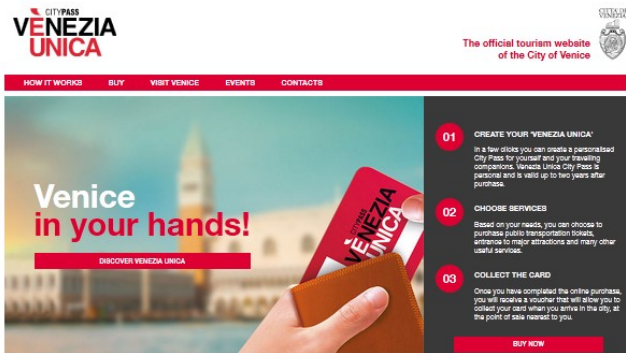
CITYPASS
VÈNEZIA
UNICA

CITTÀ DI VENEZIA

The official tourism website of the City of Venice

HOW IT WORKS BUY VISIT VENICE EVENTS CONTACTS

Venice
in your hands!

DISCOVER VENEZIA UNICA

CITYPASS
VÈNEZIA
UNICA

01 CREATE YOUR 'VENEZIA UNICA'

In a few clicks you can create a personalised City Pass for yourself and your travelling companions. Venezia Unica City Pass is personal and is valid up to two years after purchase.

02 CHOOSE SERVICES

Based on your needs, you can choose to purchase public transportation tickets, entrance to major attractions and many other useful services.

03 COLLECT THE CARD

Once you have completed the online purchase, you will receive a voucher that will allow you to collect your card when you arrive in the city, at the point of sale nearest to you.

BUY NOW